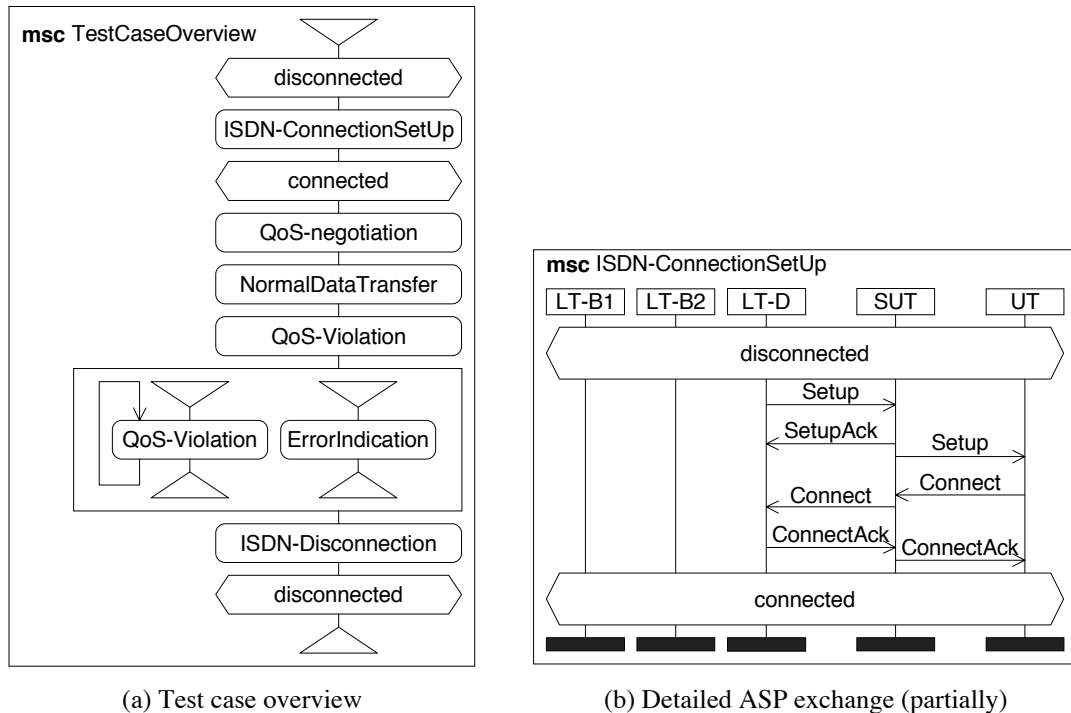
**msc** TestCaseOverview

disconnected

ISDN-ConnectionSetUp

connected

QoS-negotiation

NormalDataTransfer

QoS-Violation

QoS-Violation

ErrorIndication

ISDN-Disconnection

disconnected

**msc** ISDN-ConnectionSetUp

LT-B1 LT-B2 LT-D SUT UT

disconnected

Setup

SetupAck

Setup

Connect

Connect

ConnectAck

ConnectAck

connected

(a) Test case overview

(b) Detailed ASP exchange (partially)